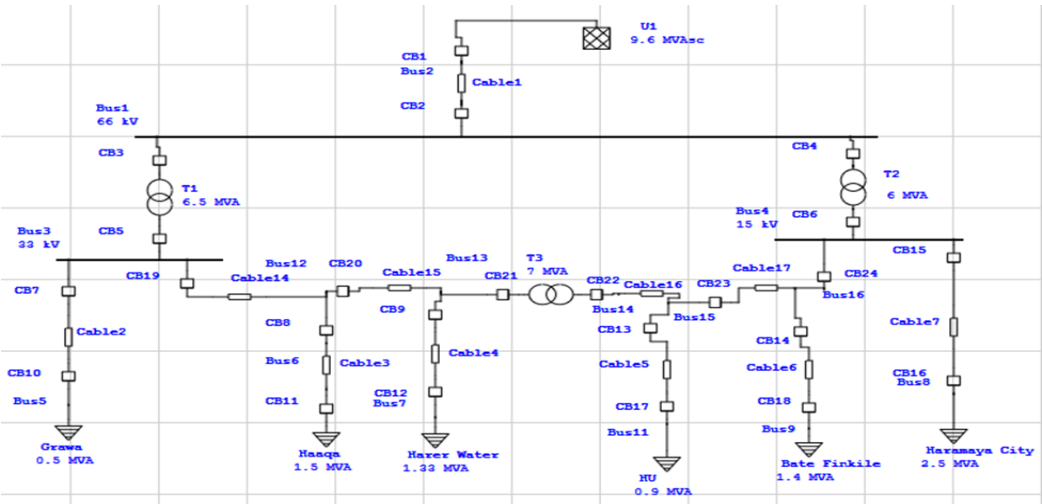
U1
9.6 MVAsc

CB1
Bus2
Cable1
CB2

Bus1
66 kV

CB3
T1
6.5 MVA
CB5

Bus3
33 kV

CB4
T2
6 MVA
Bus4
15 kV
CB6

CB15
CB24
Bus16

CB19
Bus12
Cable14
CB20
Cable15
Bus13
CB21
T3
7 MVA
CB22
Cable16
Bus14
CB23
Cable17
Bus15

CB7
Cable2
CB10
Bus5
Grawa
0.5 MVA

CB8
Bus6
Cable3
CB11
Haaqa
1.5 MVA

CB9
Cable4
CB12
Bus7
Harer Water
1.33 MVA

CB13
Cable5
CB17
Bus11
HU
0.9 MVA

CB14
Cable6
CB18
Bus9
Bate Finkile
1.4 MVA

Cable7
CB16
Bus8
Haramaya City
2.5 MVA